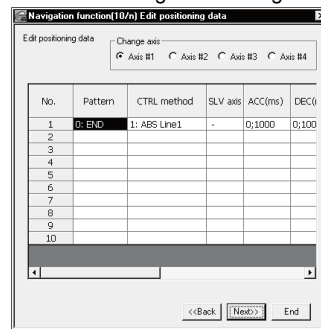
Navigation function(10/n) Edit positioning data

Edit positioning data

Change axis

Axis #1 Axis #2 Axis #3 Axis #4

| No. | Pattern | CTRL method | SLV axis | ACC(ms) | DEC([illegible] |
|---|---|---|---|---|---|
| 1 | 0: END | 1: ABS Line1 | - | 0;1000 | 0;100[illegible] |
| 2 | | | | | |
| 3 | | | | | |
| 4 | | | | | |
| 5 | | | | | |
| 6 | | | | | |
| 7 | | | | | |
| 8 | | | | | |
| 9 | | | | | |
| 10 | | | | | |

<<Back Next>> End